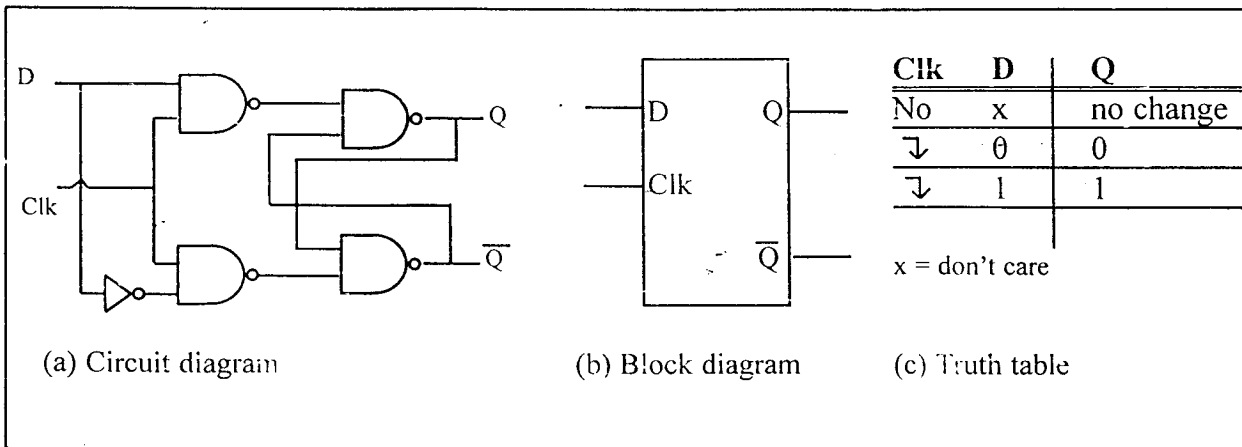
D

Clk

Q

$\overline{Q}$

D

Clk

Q

$\overline{Q}$

| Clk | D | Q |
|---|---|---|
| No | x | no change |
| ↴ | θ | 0 |
| ↴ | l | 1 |

x = don't care

(a) Circuit diagram

(b) Block diagram

(c) Truth table